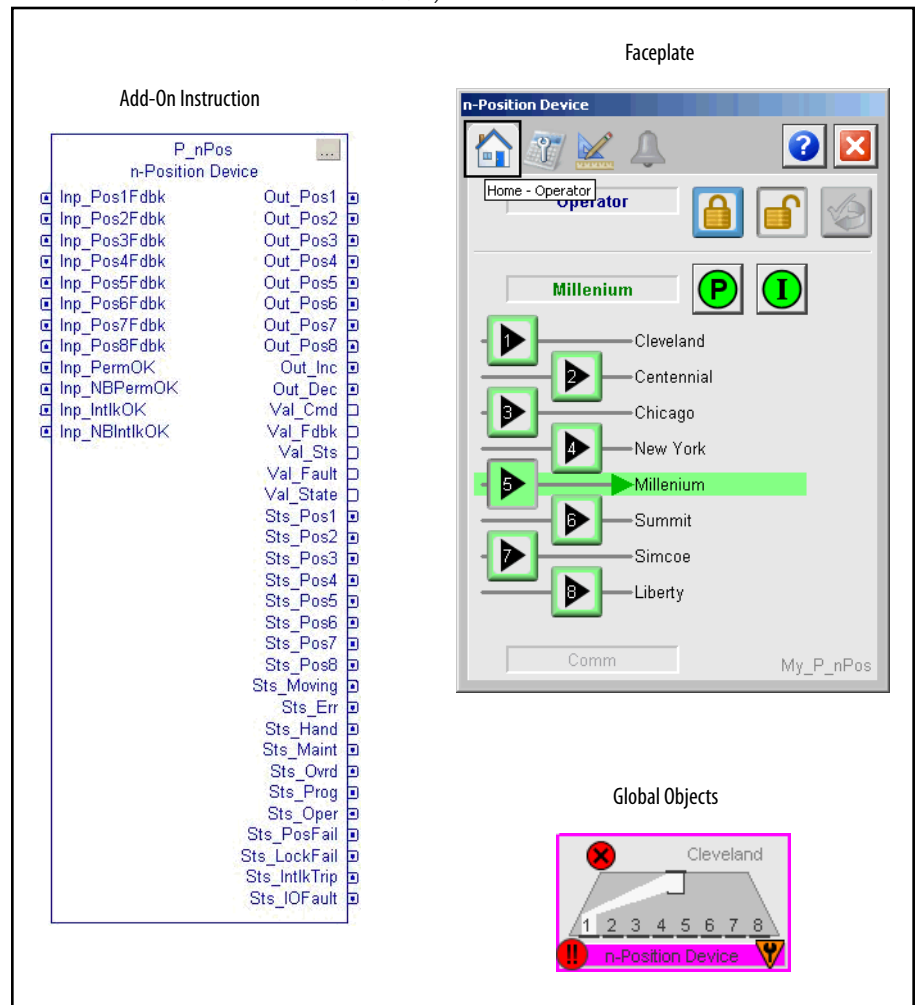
Faceplate

Add-On Instruction

P_nPos
n-Position Device
...

Inp_Pos1Fdbk
Inp_Pos2Fdbk
Inp_Pos3Fdbk
Inp_Pos4Fdbk
Inp_Pos5Fdbk
Inp_Pos6Fdbk
Inp_Pos7Fdbk
Inp_Pos8Fdbk
Inp_PermOK
Inp_NBPermOK
Inp_IntlkOK
Inp_NBIntlkOK

Out_Pos1
Out_Pos2
Out_Pos3
Out_Pos4
Out_Pos5
Out_Pos6
Out_Pos7
Out_Pos8
Out_Inc
Out_Dec
Val_Cmd
Val_Fdbk
Val_Sts
Val_Fault
Val_State
Sts_Pos1
Sts_Pos2
Sts_Pos3
Sts_Pos4
Sts_Pos5
Sts_Pos6
Sts_Pos7
Sts_Pos8
Sts_Moving
Sts_Err
Sts_Hand
Sts_Maint
Sts_Ovrd
Sts_Prog
Sts_Oper
Sts_PosFail
Sts_LockFail
Sts_IntlkTrip
Sts_IOFault

n-Position Device
Home - Operator
Operator
Millenium
P
I
1
Cleveland
2
Centennial
3
Chicago
4
New York
5
Millenium
6
Summit
7
Simcoe
8
Liberty
Comm
My_P_nPos

Global Objects

Cleveland
1 2 3 4 5 6 7 8
n-Position Device